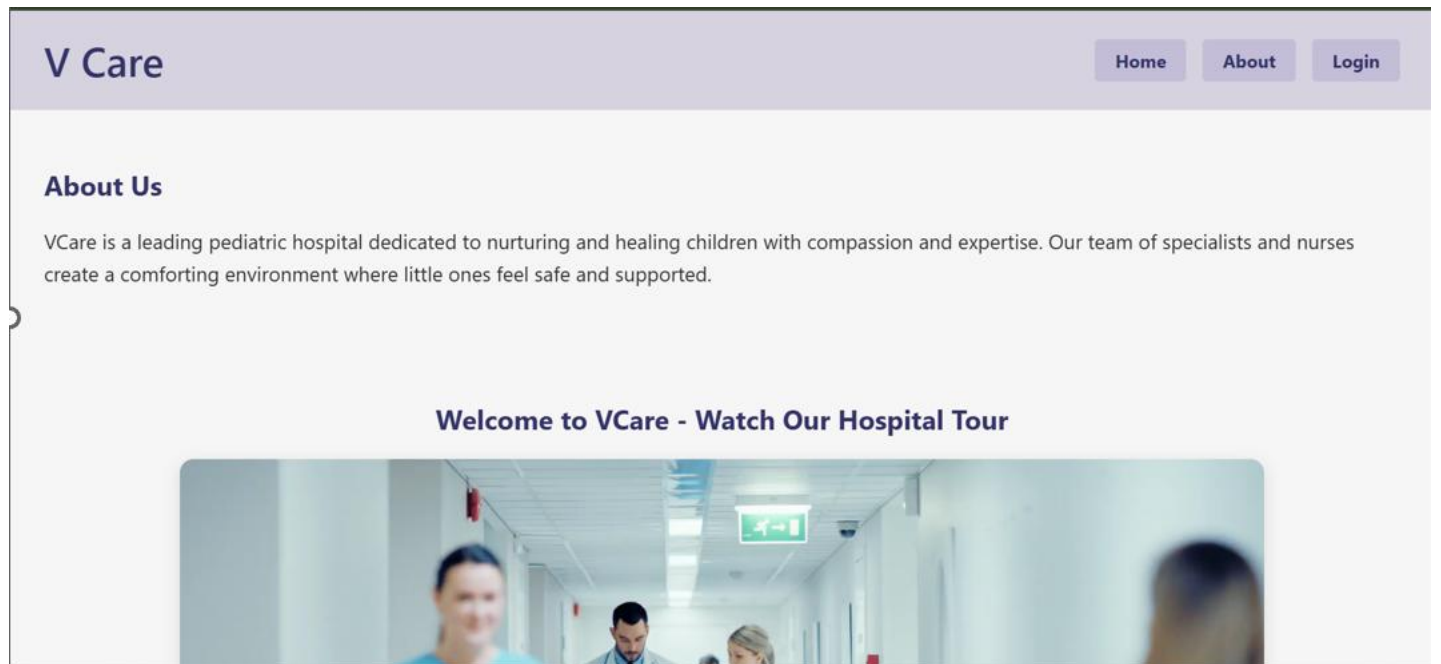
V Care

Home About Login

About Us

VCare is a leading pediatric hospital dedicated to nurturing and healing children with compassion and expertise. Our team of specialists and nurses create a comforting environment where little ones feel safe and supported.

Welcome to VCare - Watch Our Hospital Tour